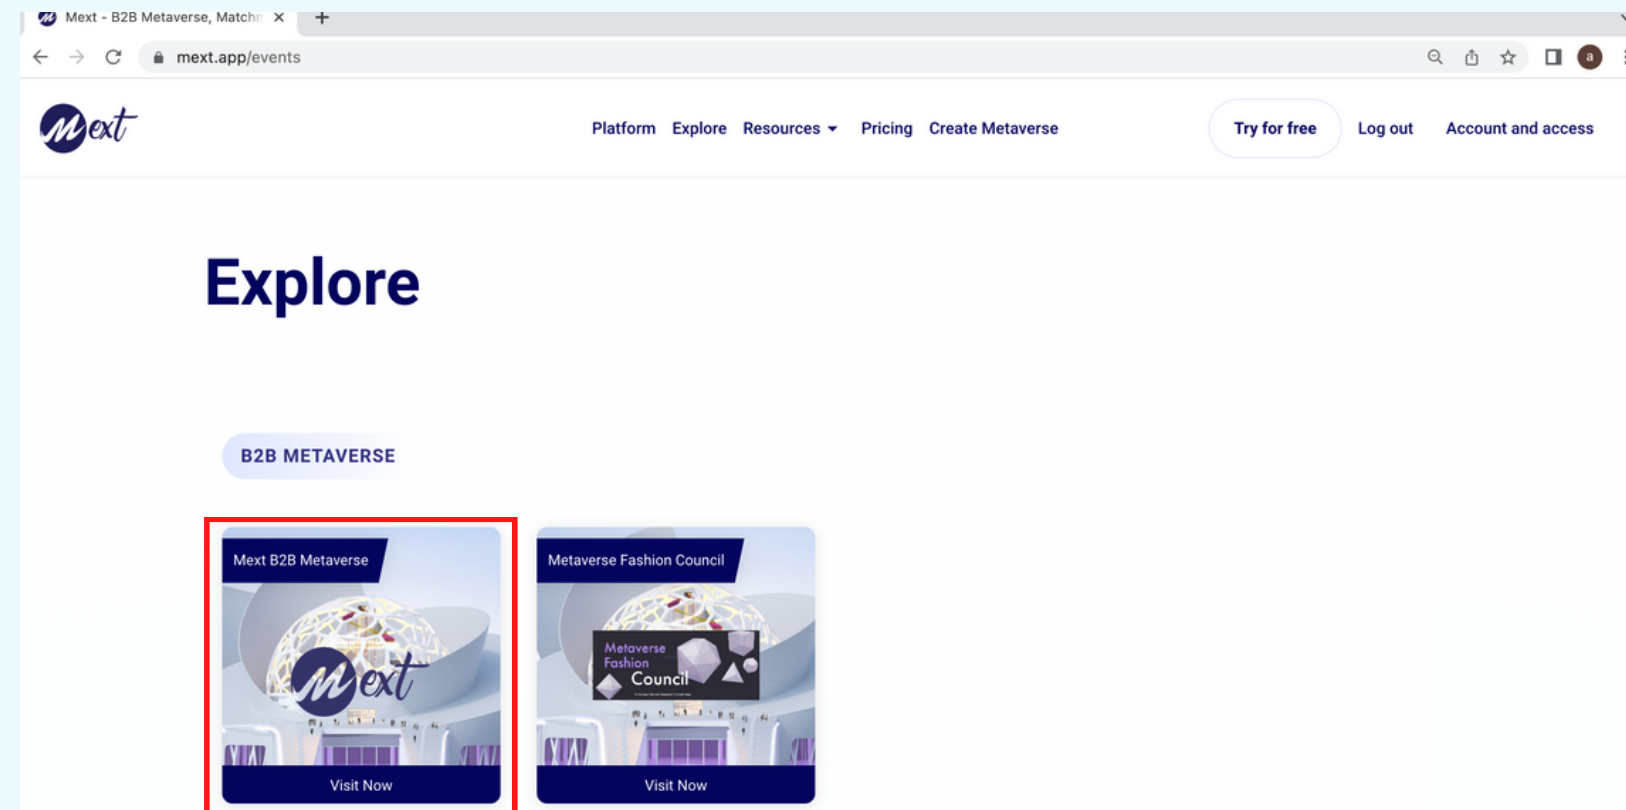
Mext - B2B Metaverse, Matchn

mext.app/events

a

Mext

Platform Explore Resources Pricing Create Metaverse

Try for free Log out Account and access

Explore

B2B METAVERSE

Mext B2B Metaverse

Mext

Visit Now

Metaverse Fashion Council

Metaverse Fashion Council

Visit Now